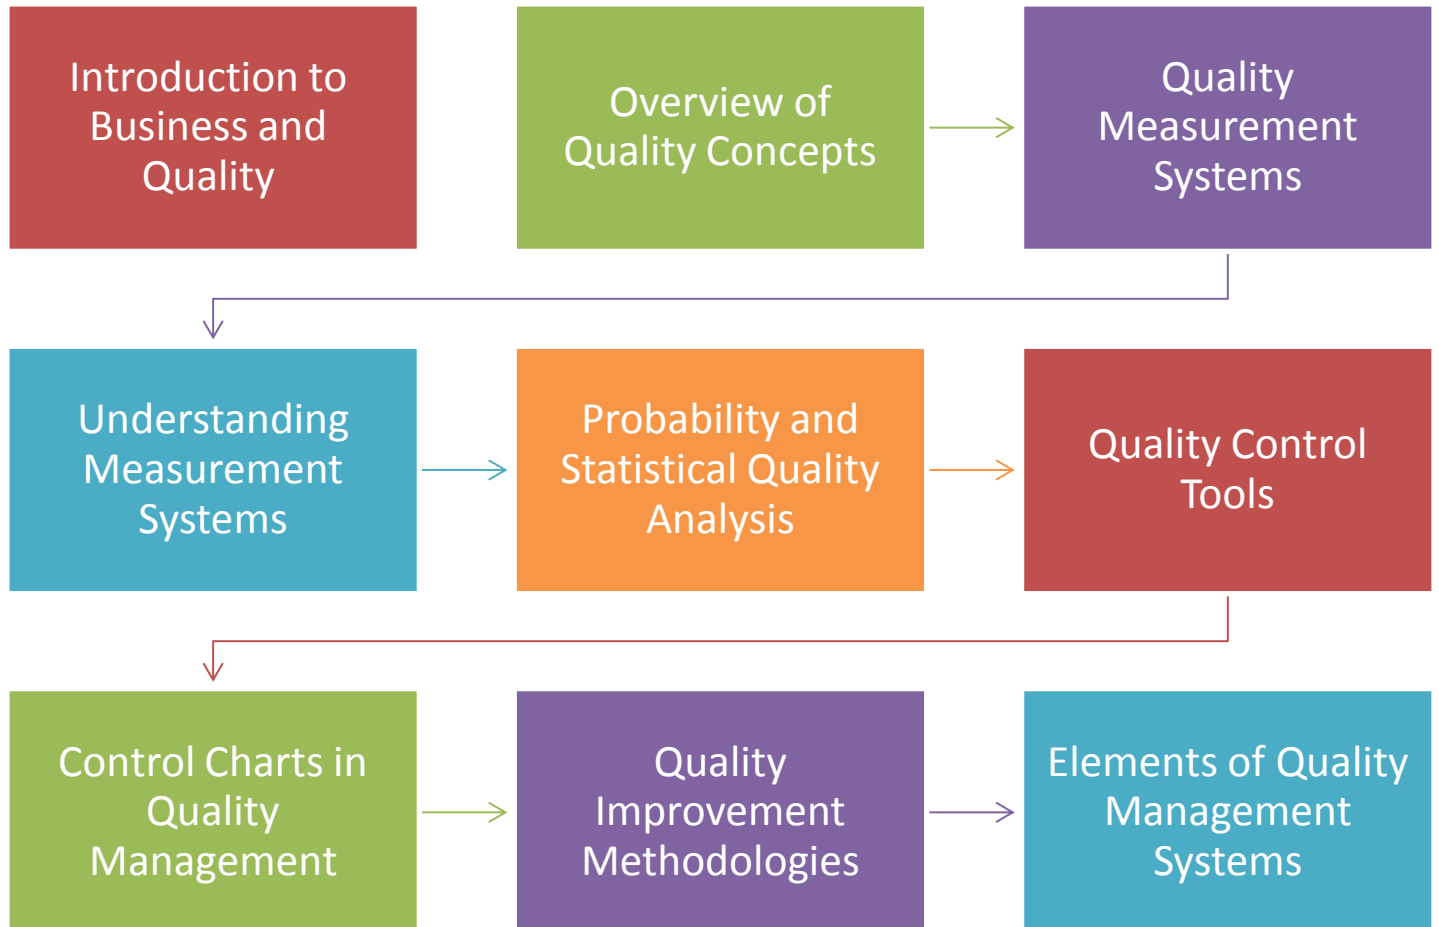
Introduction to Business and Quality

Overview of Quality Concepts

Quality Measurement Systems

Understanding Measurement Systems

Probability and Statistical Quality Analysis

Quality Control Tools

Control Charts in Quality Management

Quality Improvement Methodologies

Elements of Quality Management Systems